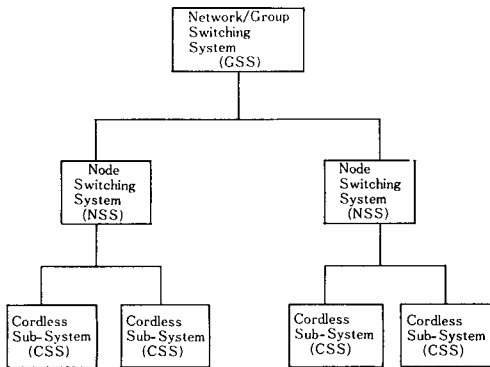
Network/Group Switching System (GSS)

Node Switching System (NSS)

Node Switching System (NSS)

Cordless Sub-System (CSS)

Cordless Sub-System (CSS)

Cordless Sub-System (CSS)

Cordless Sub-System (CSS)